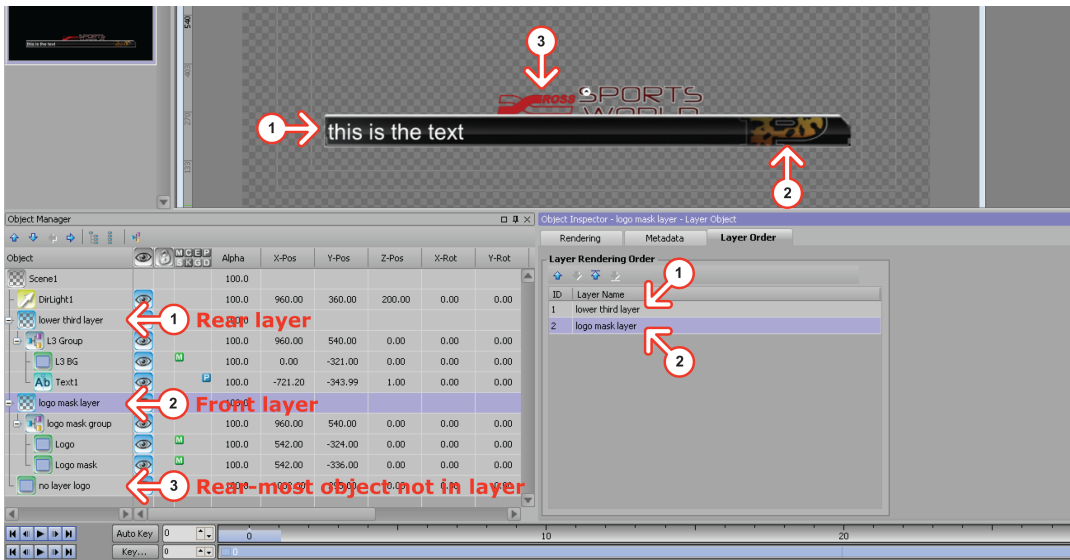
this is the text

540
405
270
135

3
ROSS SPORTS WORLD
1
this is the text
2

Object Manager
Object
Alpha
X-Pos
Y-Pos
Z-Pos
X-Rot
Y-Rot
M C E P
S K G D

| Object | Alpha | X-Pos | Y-Pos | Z-Pos | X-Rot | Y-Rot |
|---|---|---|---|---|---|---|
| Scene1 | 100.0 | | | | | |
| DirLight1 | 100.0 | 960.00 | 360.00 | 200.00 | 0.00 | 0.00 |
| lower third layer | 100.0 | | | | | |
| L3 Group | 100.0 | 960.00 | 540.00 | 0.00 | 0.00 | 0.00 |
| L3 BG | 100.0 | 0.00 | -321.00 | 0.00 | 0.00 | 0.00 |
| Text1 | 100.0 | -721.20 | -343.99 | 1.00 | 0.00 | 0.00 |
| logo mask layer | 100.0 | | | | | |
| logo mask group | 100.0 | 960.00 | 540.00 | 0.00 | 0.00 | 0.00 |
| Logo | 100.0 | 542.00 | -324.00 | 0.00 | 0.00 | 0.00 |
| Logo mask | 100.0 | 542.00 | -336.00 | 0.00 | 0.00 | 0.00 |
| no layer logo | 100.0 | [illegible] | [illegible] | 0.00 | 0.00 | 0.00 |

1 Rear layer
2 Front layer
3 Rear-most object not in layer

Object Inspector - logo mask layer - Layer Object
Rendering
Metadata
Layer Order
Layer Rendering Order

| ID | Layer Name |
|---|---|
| 1 | lower third layer |
| 2 | logo mask layer |

1
2

Auto Key
0
0
Key...
0
0
10
20